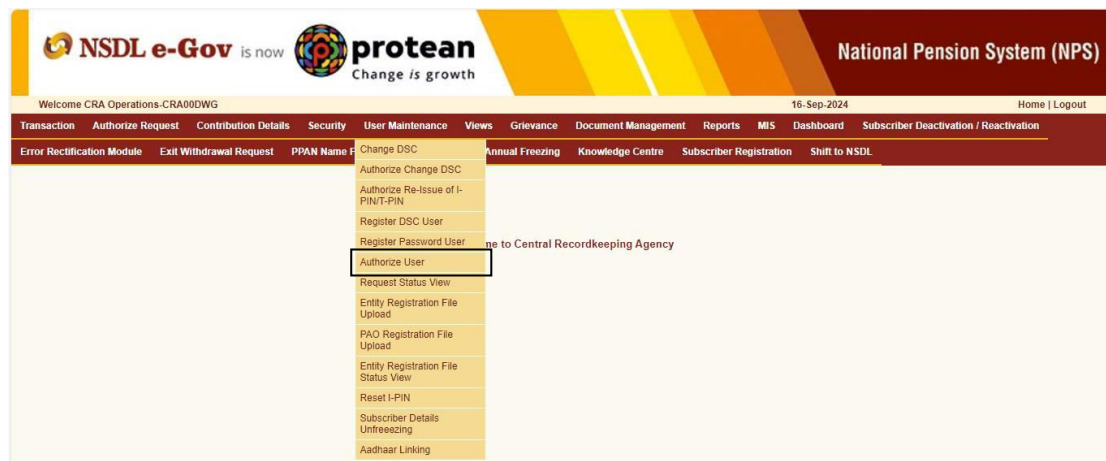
NSDL e-Gov is now protean
Change is growth

National Pension System (NPS)

Welcome CRA Operations-CRA00DWG
16-Sep-2024
Home | Logout

Transaction Authorize Request Contribution Details Security User Maintenance Views Grievance Document Management Reports MIS Dashboard Subscriber Deactivation / Reactivation

Error Rectification Module Exit Withdrawal Request PPAN Name F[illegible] Annual Freezing Knowledge Centre Subscriber Registration Shift to NSDL

Change DSC
Authorize Change DSC
Authorize Re-Issue of I-PIN/T-PIN
Register DSC User
Register Password User
Authorize User
Request Status View
Entity Registration File Upload
PAO Registration File Upload
Entity Registration File Status View
Reset I-PIN
Subscriber Details Unfreezing
Aadhaar Linking

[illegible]ne to Central Recordkeeping Agency